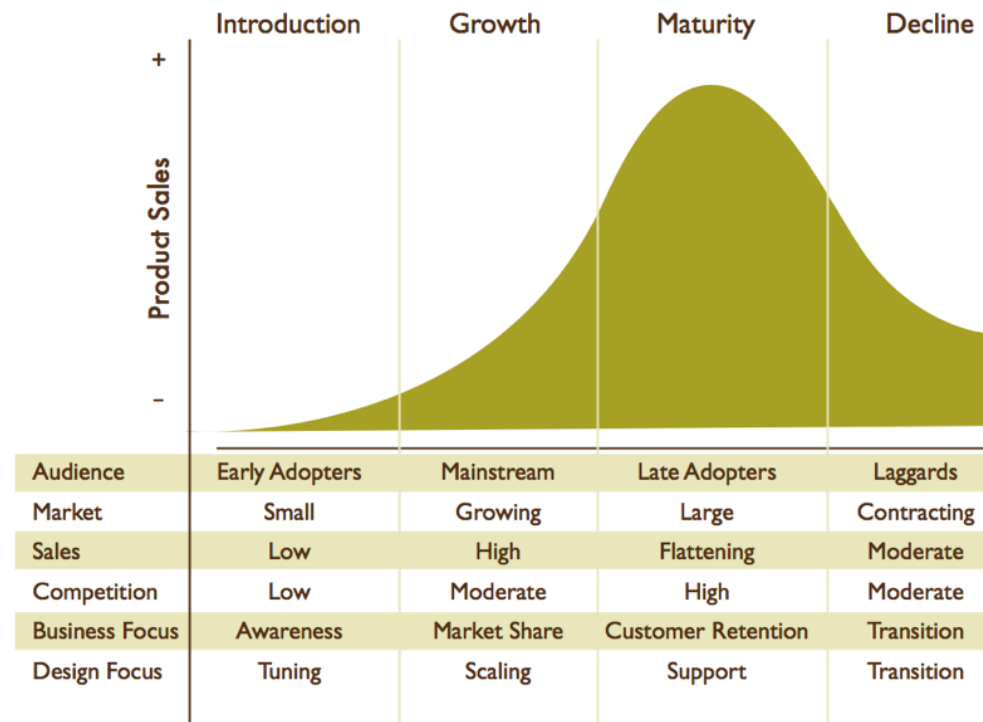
Introduction Growth Maturity Decline

+

Product Sales

–

| | Introduction | Growth | Maturity | Decline |
|---|---|---|---|---|
| Audience | Early Adopters | Mainstream | Late Adopters | Laggards |
| Market | Small | Growing | Large | Contracting |
| Sales | Low | High | Flattening | Moderate |
| Competition | Low | Moderate | High | Moderate |
| Business Focus | Awareness | Market Share | Customer Retention | Transition |
| Design Focus | Tuning | Scaling | Support | Transition |